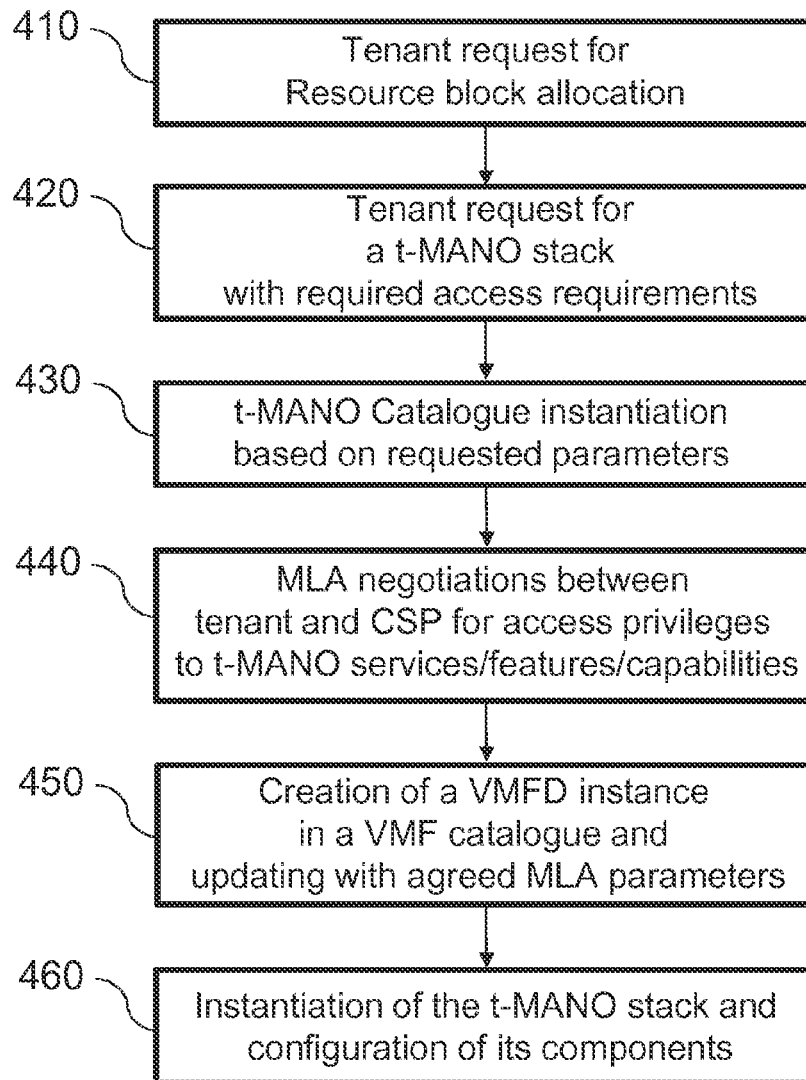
410

Tenant request for Resource block allocation

420

Tenant request for a t-MANO stack with required access requirements

430

t-MANO Catalogue instantiation based on requested parameters

440

MLA negotiations between tenant and CSP for access privileges to t-MANO services/features/capabilities

450

Creation of a VMFD instance in a VMF catalogue and updating with agreed MLA parameters

460

Instantiation of the t-MANO stack and configuration of its components